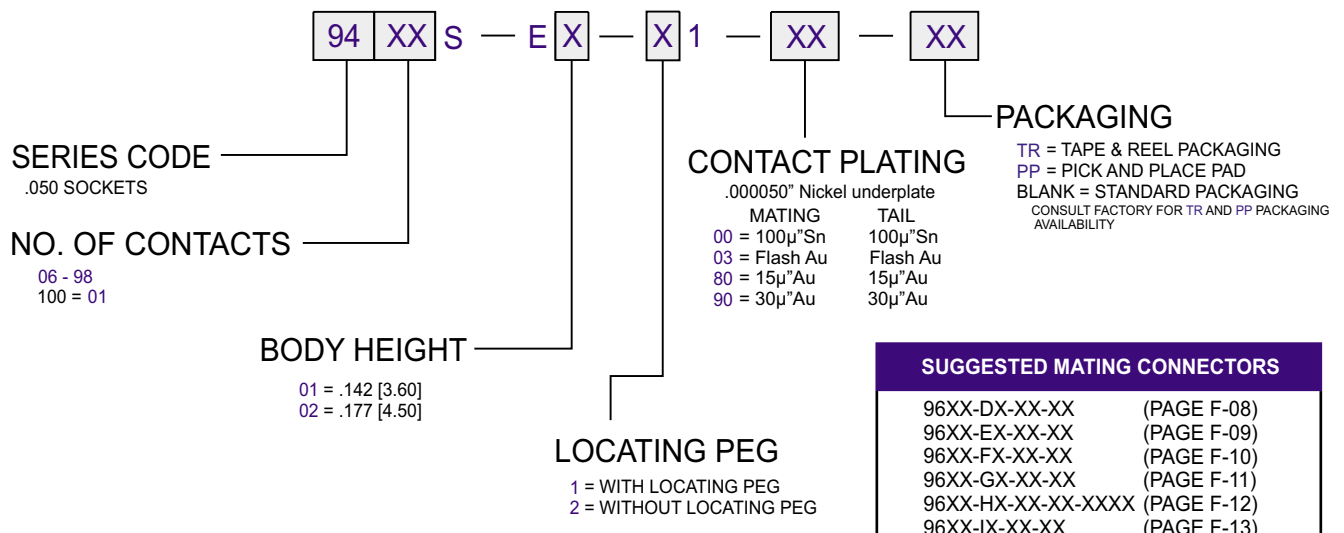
94 XX S — E X — X 1 — XX — XX

SERIES CODE
.050 SOCKETS

NO. OF CONTACTS
06 - 98
100 = 01

BODY HEIGHT
01 = .142 [3.60]
02 = .177 [4.50]

LOCATING PEG
1 = WITH LOCATING PEG
2 = WITHOUT LOCATING PEG

CONTACT PLATING
.000050" Nickel underplate

| MATING | TAIL |
|---|---|
| 00 = 100µ"Sn | 100µ"Sn |
| 03 = Flash Au | Flash Au |
| 80 = 15µ"Au | 15µ"Au |
| 90 = 30µ"Au | 30µ"Au |

PACKAGING
TR = TAPE & REEL PACKAGING
PP = PICK AND PLACE PAD
BLANK = STANDARD PACKAGING
CONSULT FACTORY FOR TR AND PP PACKAGING AVAILABILITY

| SUGGESTED MATING CONNECTORS | |
|---|---|
| 96XX-DX-XX-XX | (PAGE F-08) |
| 96XX-EX-XX-XX | (PAGE F-09) |
| 96XX-FX-XX-XX | (PAGE F-10) |
| 96XX-GX-XX-XX | (PAGE F-11) |
| 96XX-HX-XX-XX-XXXX | (PAGE F-12) |
| 96XX-IX-XX-XX | (PAGE F-13) |